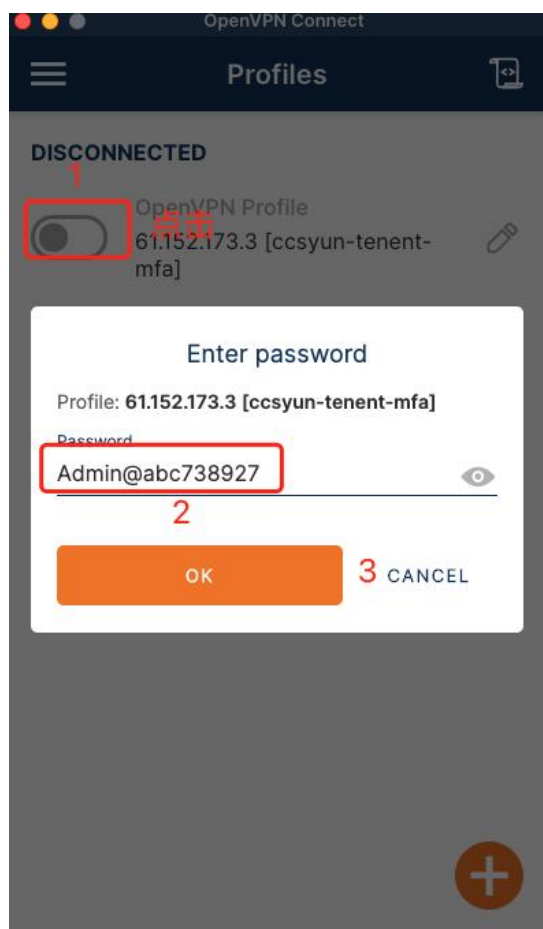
OpenVPN Connect

Profiles

DISCONNECTED

1

OpenVPN Profile
点击
61.152.173.3 [ccsyun-tenent-mfa]

Enter password

Profile: 61.152.173.3 [ccsyun-tenent-mfa]

Password

Admin@abc738927

2

OK

3 CANCEL